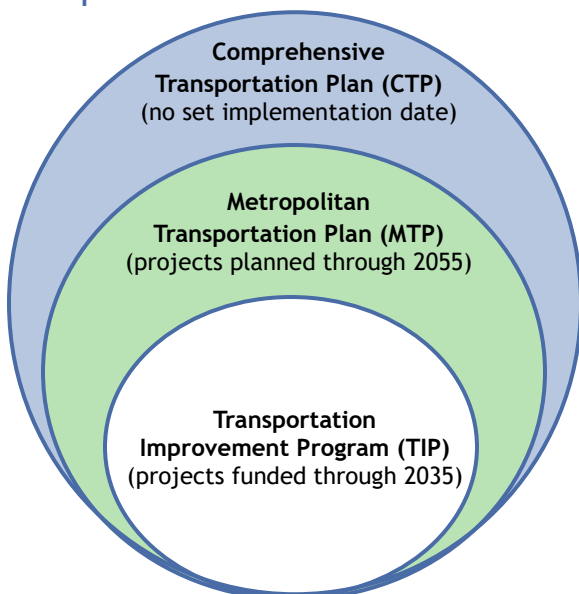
Comprehensive Transportation Plan (CTP)
(no set implementation date)

Metropolitan Transportation Plan (MTP)
(projects planned through 2055)

Transportation Improvement Program (TIP)
(projects funded through 2035)